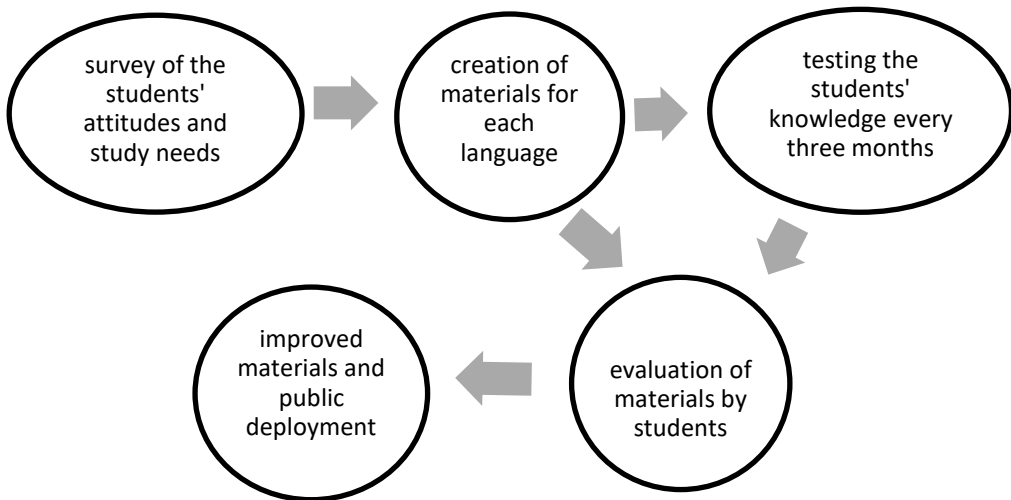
survey of the students' attitudes and study needs

creation of materials for each language

testing the students' knowledge every three months

evaluation of materials by students

improved materials and public deployment